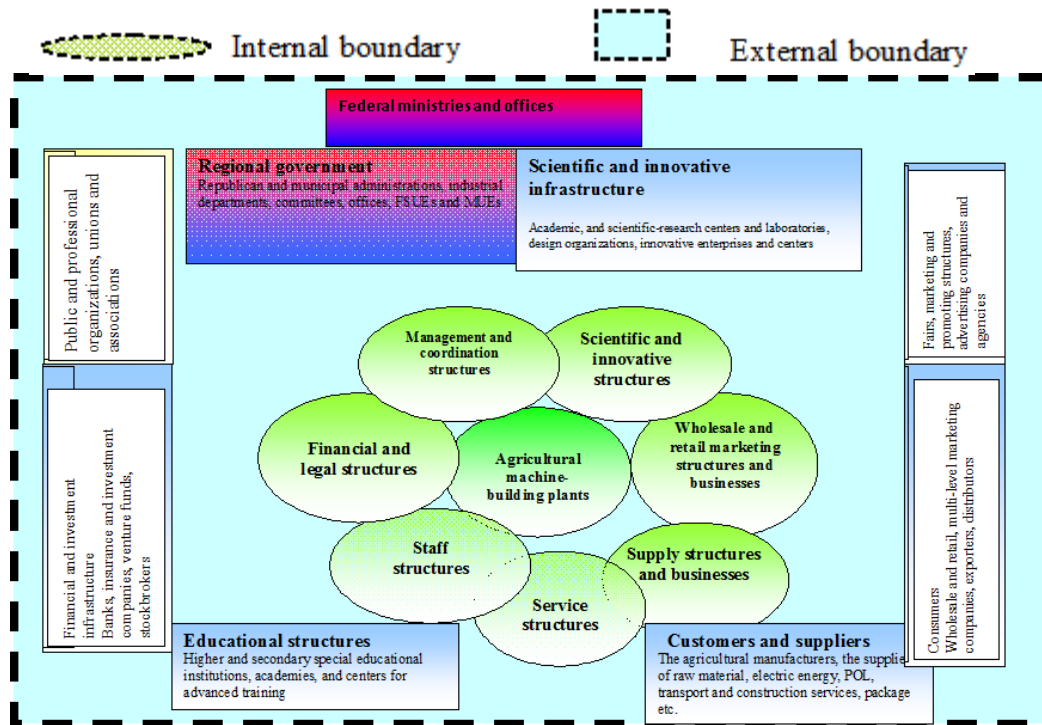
Internal boundary

External boundary

Federal ministries and offices

Regional government
Republican and municipal administrations, industrial departments, committees, offices, FSUEs and MUEs

Scientific and innovative infrastructure
Academic, and scientific-research centers and laboratories, design organizations, innovative enterprises and centers

Public and professional organizations, unions and associations

Fairs, marketing and promoting structures, advertising companies and agencies

Management and coordination structures

Scientific and innovative structures

Financial and legal structures

Agricultural machine-building plants

Wholesale and retail marketing structures and businesses

Staff structures

Supply structures and businesses

Service structures

Financial and investment infrastructure
Banks, insurance and investment companies, venture funds, stockbrokers

Consumers
Wholesale and retail, multi-level marketing companies, exporters, distributors

Educational structures
Higher and secondary special educational institutions, academies, and centers for advanced training

Customers and suppliers
The agricultural manufacturers, the supplie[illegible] of raw material, electric energy, POL, transport and construction services, package etc.